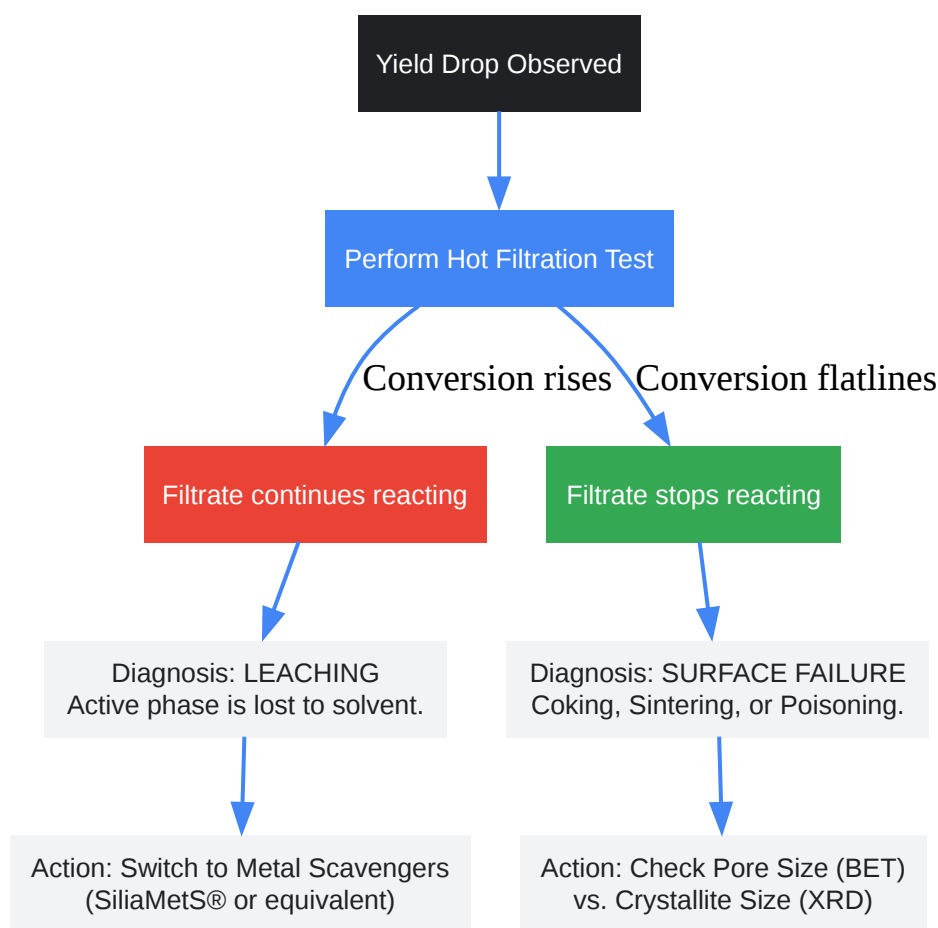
Yield Drop Observed

Perform Hot Filtration Test

Conversion rises

Conversion flatlines

Filtrate continues reacting

Filtrate stops reacting

Diagnosis: LEACHING
Active phase is lost to solvent.

Diagnosis: SURFACE FAILURE
Coking, Sintering, or Poisoning.

Action: Switch to Metal Scavengers
(SiliaMetS® or equivalent)

Action: Check Pore Size (BET)
vs. Crystallite Size (XRD)